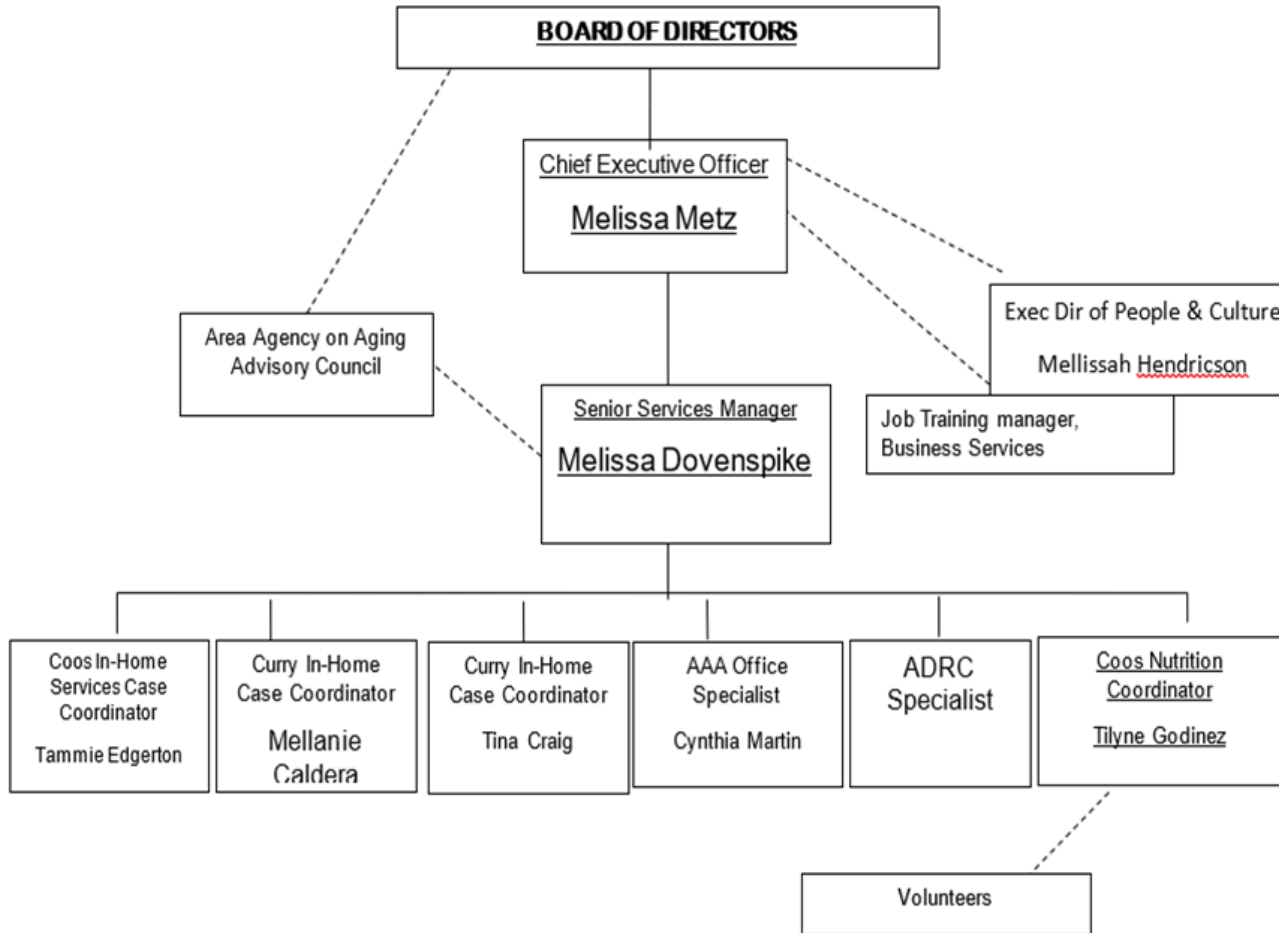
BOARD OF DIRECTORS

Chief Executive Officer

Melissa Metz

Area Agency on Aging Advisory Council

Exec Dir of People & Culture

Mellissah Hendricson

Job Training manager, Business Services

Senior Services Manager

Melissa Dovenspike

Coos In-Home Services Case Coordinator

Tammie Edgerton

Curry In-Home Case Coordinator

Mellanie Caldera

Curry In-Home Case Coordinator

Tina Craig

AAA Office Specialist

Cynthia Martin

ADRC Specialist

Coos Nutrition Coordinator

Tilyne Godinez

Volunteers